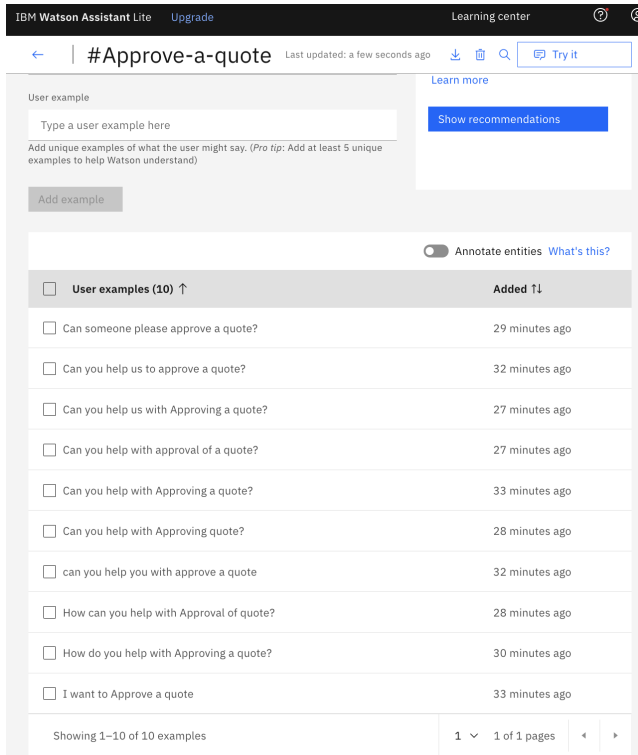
IBM Watson Assistant Lite Upgrade

Learning center

← #Approve-a-quote Last updated: a few seconds ago

Try it

Learn more

Show recommendations

User example

Type a user example here

Add unique examples of what the user might say. (Pro tip: Add at least 5 unique examples to help Watson understand)

Add example

Annotate entities What's this?

| User examples (10) ↑ | Added ↑↓ |
|---|---|
| Can someone please approve a quote? | 29 minutes ago |
| Can you help us to approve a quote? | 32 minutes ago |
| Can you help us with Approving a quote? | 27 minutes ago |
| Can you help with approval of a quote? | 27 minutes ago |
| Can you help with Approving a quote? | 33 minutes ago |
| Can you help with Approving quote? | 28 minutes ago |
| can you help you with approve a quote | 32 minutes ago |
| How can you help with Approval of quote? | 28 minutes ago |
| How do you help with Approving a quote? | 30 minutes ago |
| I want to Approve a quote | 33 minutes ago |

Showing 1–10 of 10 examples

1 1 of 1 pages